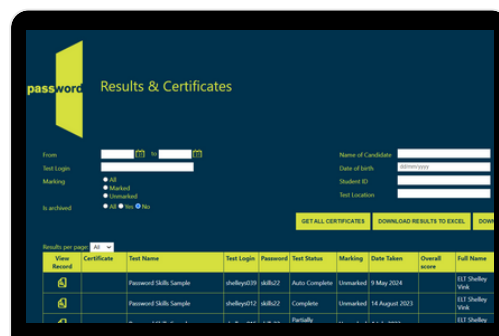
password

Results & Certificates

From to

Test Login

Marking
All
Marked
Unmarked

Is archived All Yes No

Name of Candidate

Date of birth dd/mm/yyyy

Student ID

Test Location

GET ALL CERTIFICATES

DOWNLOAD RESULTS TO EXCEL

DOWN

Results per page All

| View Record | Certificate | Test Name | Test Login | Password | Test Status | Marking | Date Taken | Overall score | Full Name |
|---|---|---|---|---|---|---|---|---|---|
| | | Password Skills Sample | shelleys039 | skills22 | Auto Complete | Unmarked | 9 May 2024 | | ELT Shelley Vink |
| | | Password Skills Sample | shelleys012 | skills22 | Complete | Unmarked | 14 August 2023 | | ELT Shelley Vink |
| | | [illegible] | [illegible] | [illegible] | Partially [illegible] | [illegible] | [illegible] | | ELT Shelley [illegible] |